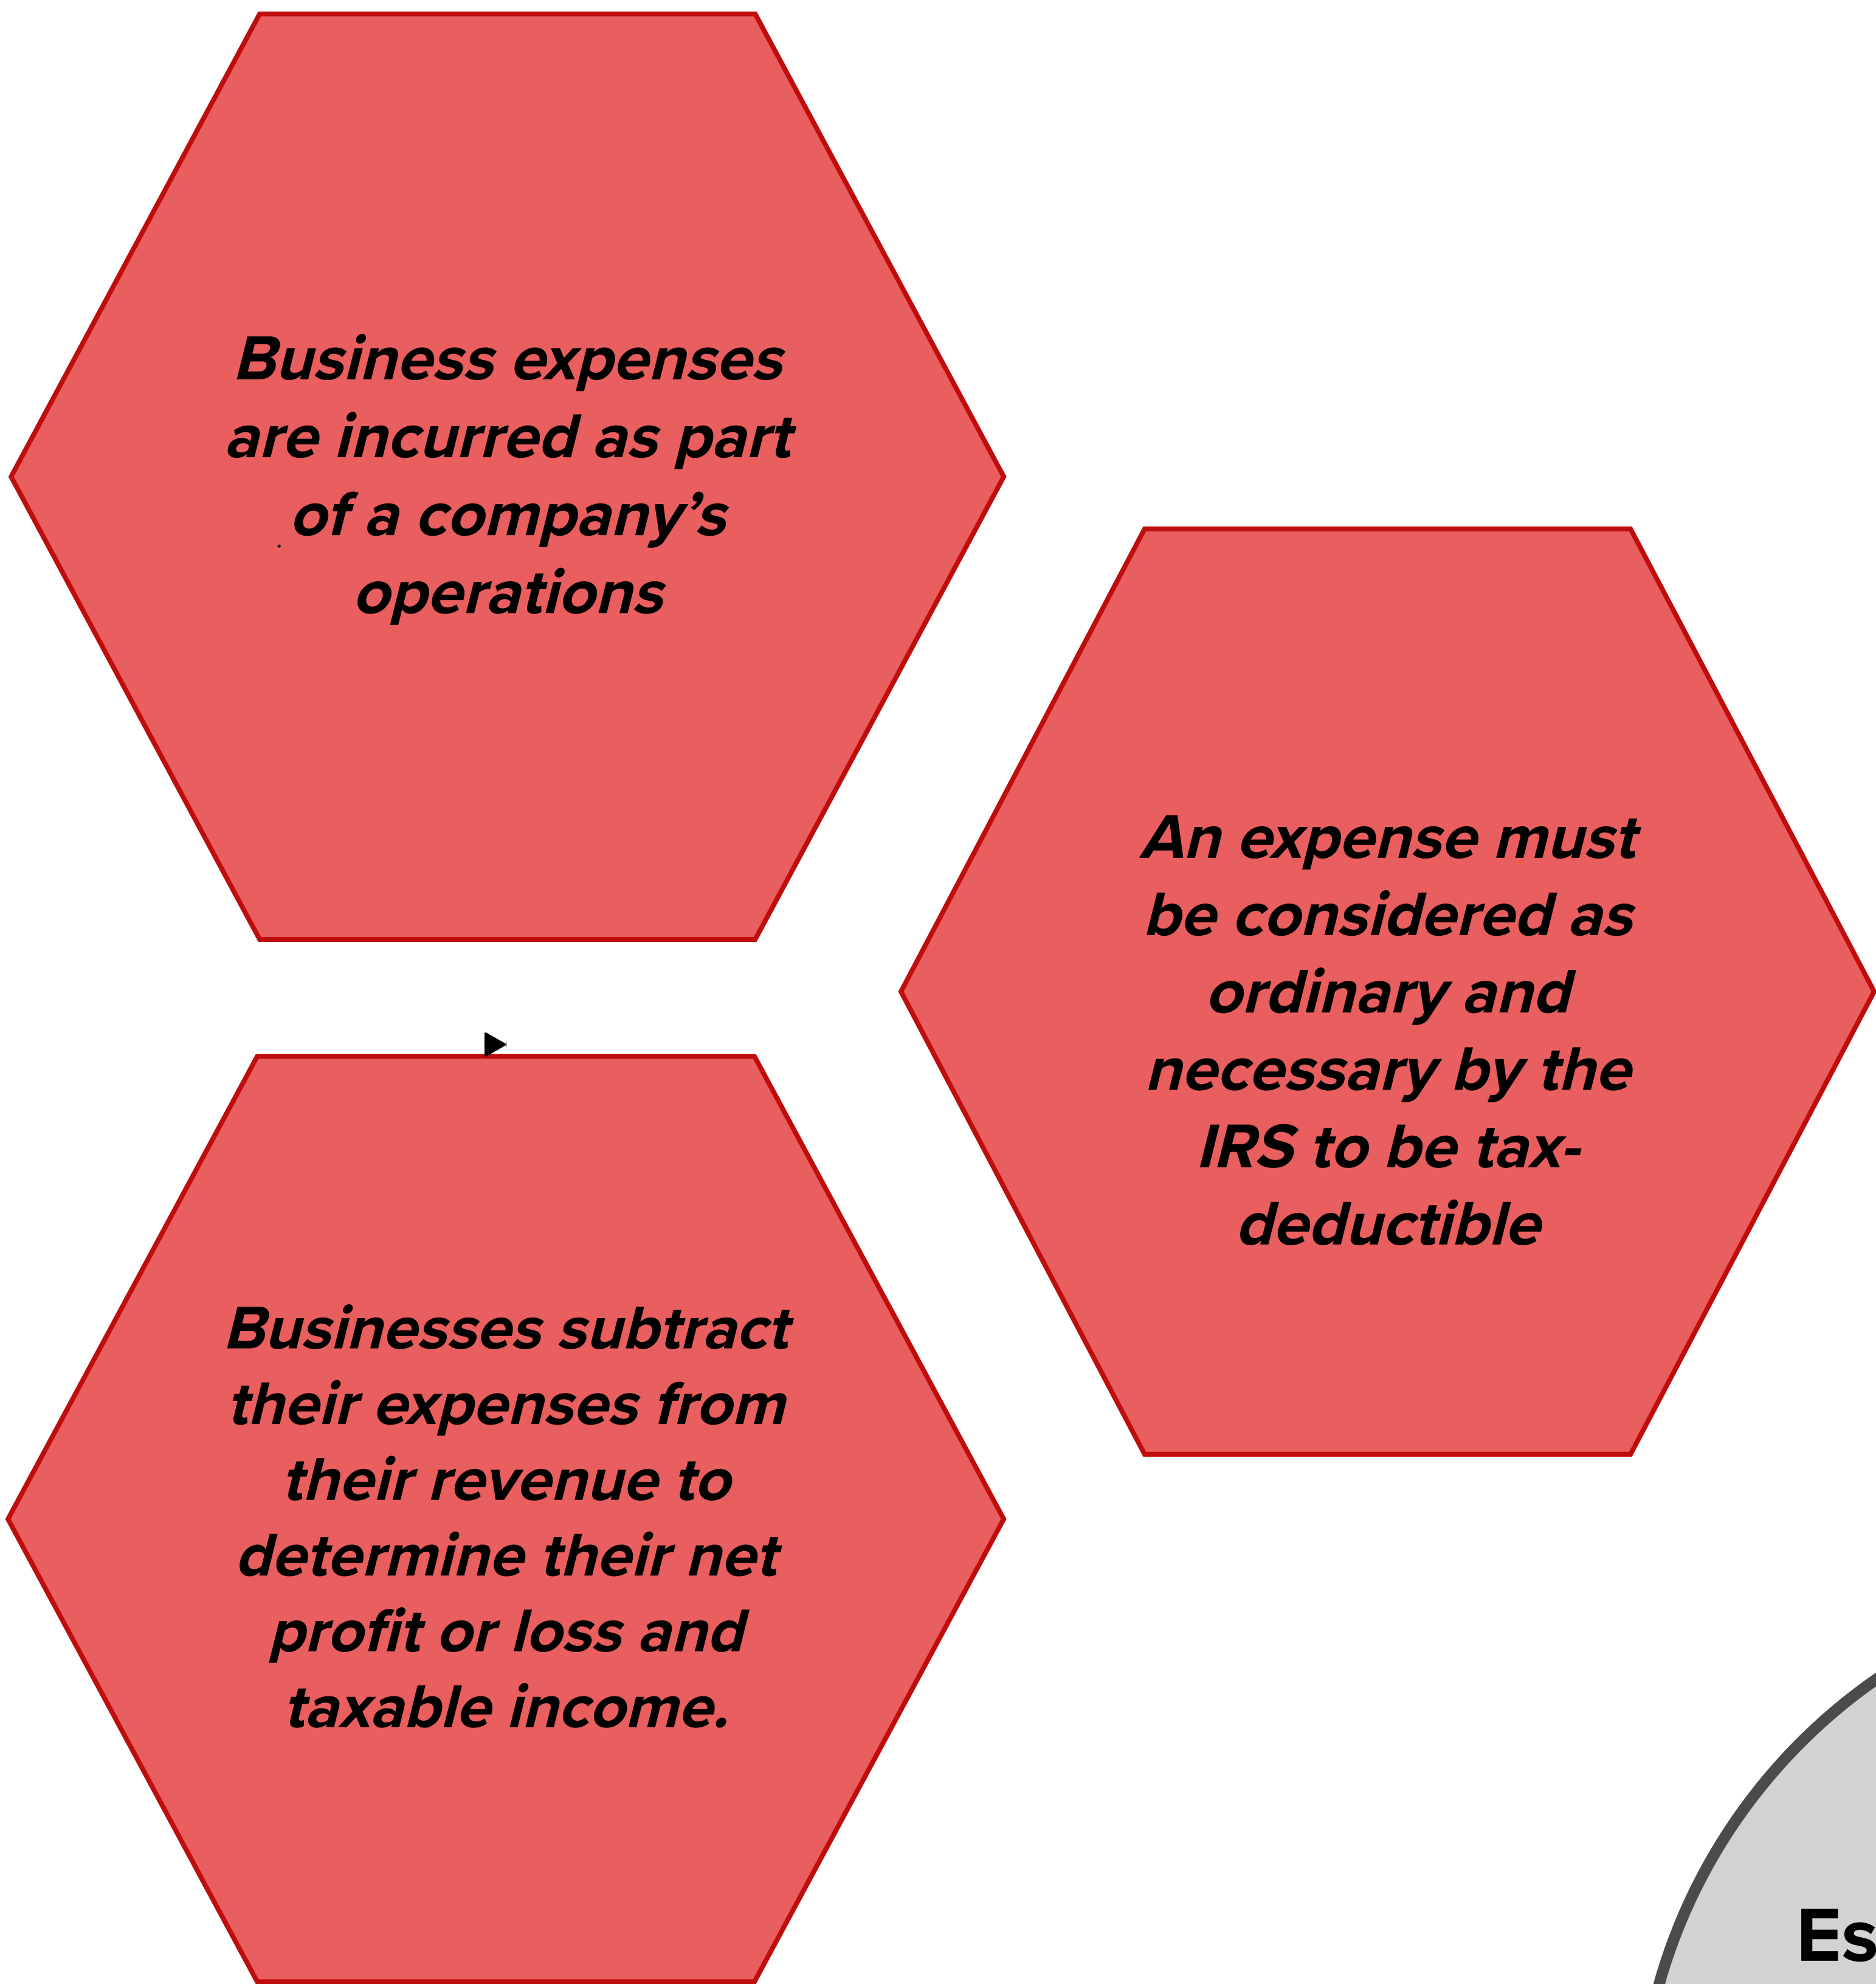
Business expenses are incurred as part of a company's operations

An expense must be considered as ordinary and necessary by the IRS to be tax-deductible

Businesses subtract their expenses from their revenue to determine their net profit or loss and taxable income.

Es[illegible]